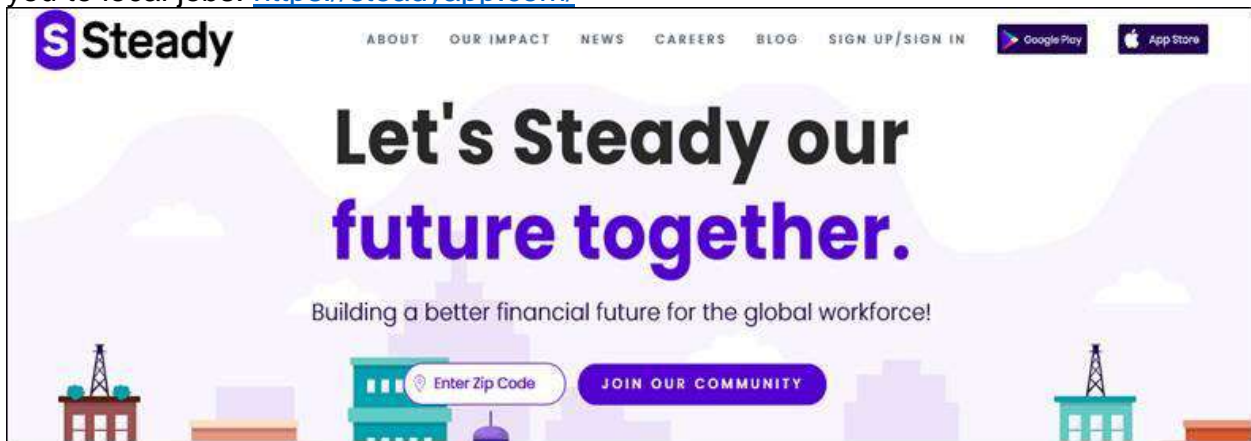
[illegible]

Steady

ABOUT OUR IMPACT NEWS CAREERS BLOG SIGN UP/SIGN IN Google Play App Store

Let's Steady our future together.

Building a better financial future for the global workforce!

Enter Zip Code JOIN OUR COMMUNITY